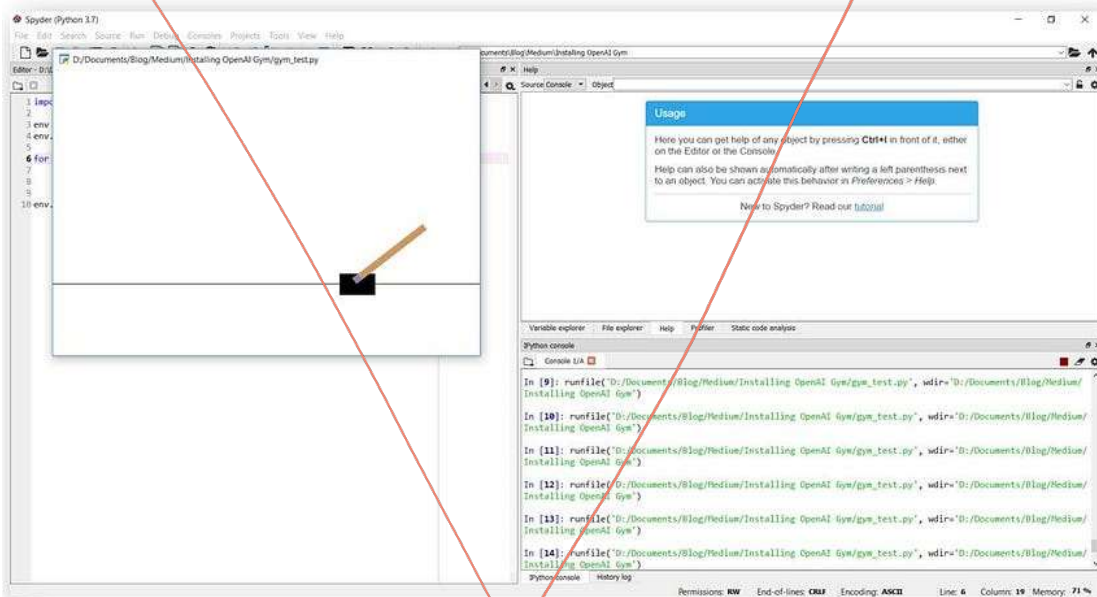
Spyder (Python 3.7)

File Edit Search Source Run Debug Consoles Projects Tools View Help

cuments\Blog\Medium\Installing OpenAI Gym

Editor - D:\

D:/Documents/Blog/Medium/Installing OpenAI Gym/gym_test.py

1 impo
2
3 env
4 env.
5
6 for
7
8
9
10 env.

Help

Source Console Object

Usage

Here you can get help of any object by pressing Ctrl+I in front of it, either on the Editor or the Console.

Help can also be shown automatically after writing a left parenthesis next to an object. You can activate this behavior in Preferences > Help.

New to Spyder? Read our tutorial

Variable explorer File explorer Help Profiler Static code analysis

IPython console

Console 1/A

In [9]: runfile('D:/Documents/Blog/Medium/Installing OpenAI Gym/gym_test.py', wdir='D:/Documents/Blog/Medium/Installing OpenAI Gym')

In [10]: runfile('D:/Documents/Blog/Medium/Installing OpenAI Gym/gym_test.py', wdir='D:/Documents/Blog/Medium/Installing OpenAI Gym')

In [11]: runfile('D:/Documents/Blog/Medium/Installing OpenAI Gym/gym_test.py', wdir='D:/Documents/Blog/Medium/Installing OpenAI Gym')

In [12]: runfile('D:/Documents/Blog/Medium/Installing OpenAI Gym/gym_test.py', wdir='D:/Documents/Blog/Medium/Installing OpenAI Gym')

In [13]: runfile('D:/Documents/Blog/Medium/Installing OpenAI Gym/gym_test.py', wdir='D:/Documents/Blog/Medium/Installing OpenAI Gym')

In [14]: runfile('D:/Documents/Blog/Medium/Installing OpenAI Gym/gym_test.py', wdir='D:/Documents/Blog/Medium/Installing OpenAI Gym')

IPython console History log

Permissions: RW End-of-lines: CRLF Encoding: ASCII Line: 6 Column: 19 Memory: 71 %